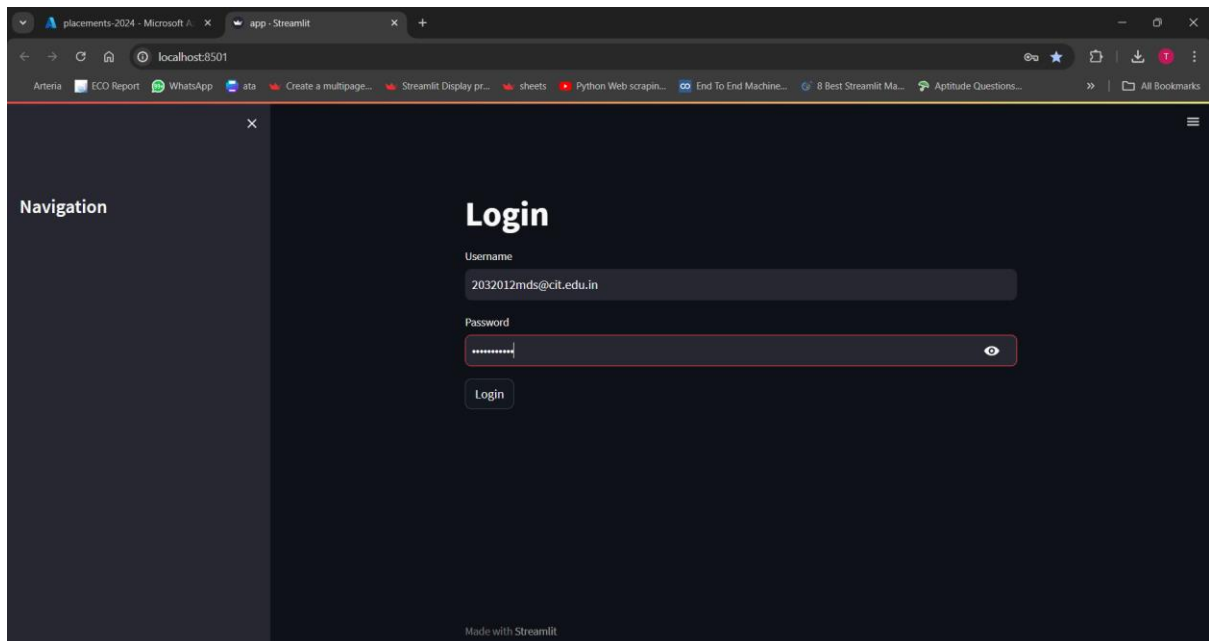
placements-2024 - Microsoft A ×
app · Streamlit ×
+

localhost:8501

Arteria | ECO Report | WhatsApp | ata | Create a multipage... | Streamlit Display pr... | sheets | Python Web scrapin... | End To End Machine... | 8 Best Streamlit Ma... | Aptitude Questions... | » | All Bookmarks

×

Navigation

Login

Username

2032012mds@cit.edu.in

Password

•••••••••••

Login

Made with Streamlit